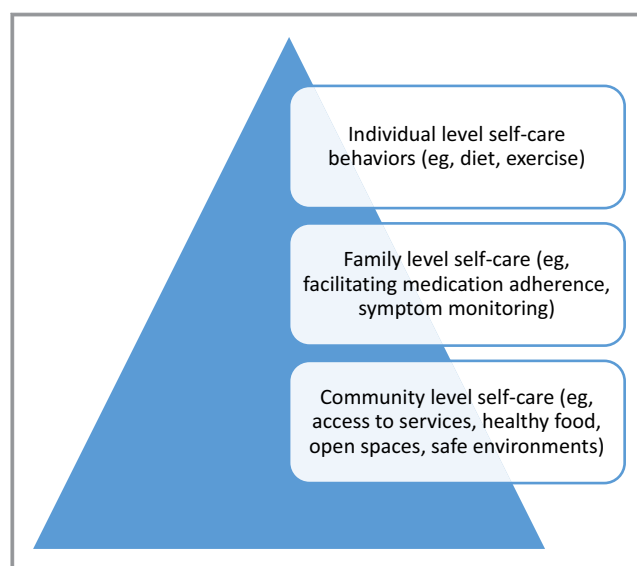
Individual level self-care behaviors (eg, diet, exercise)

Family level self-care (eg, facilitating medication adherence, symptom monitoring)

Community level self-care (eg, access to services, healthy food, open spaces, safe environments)